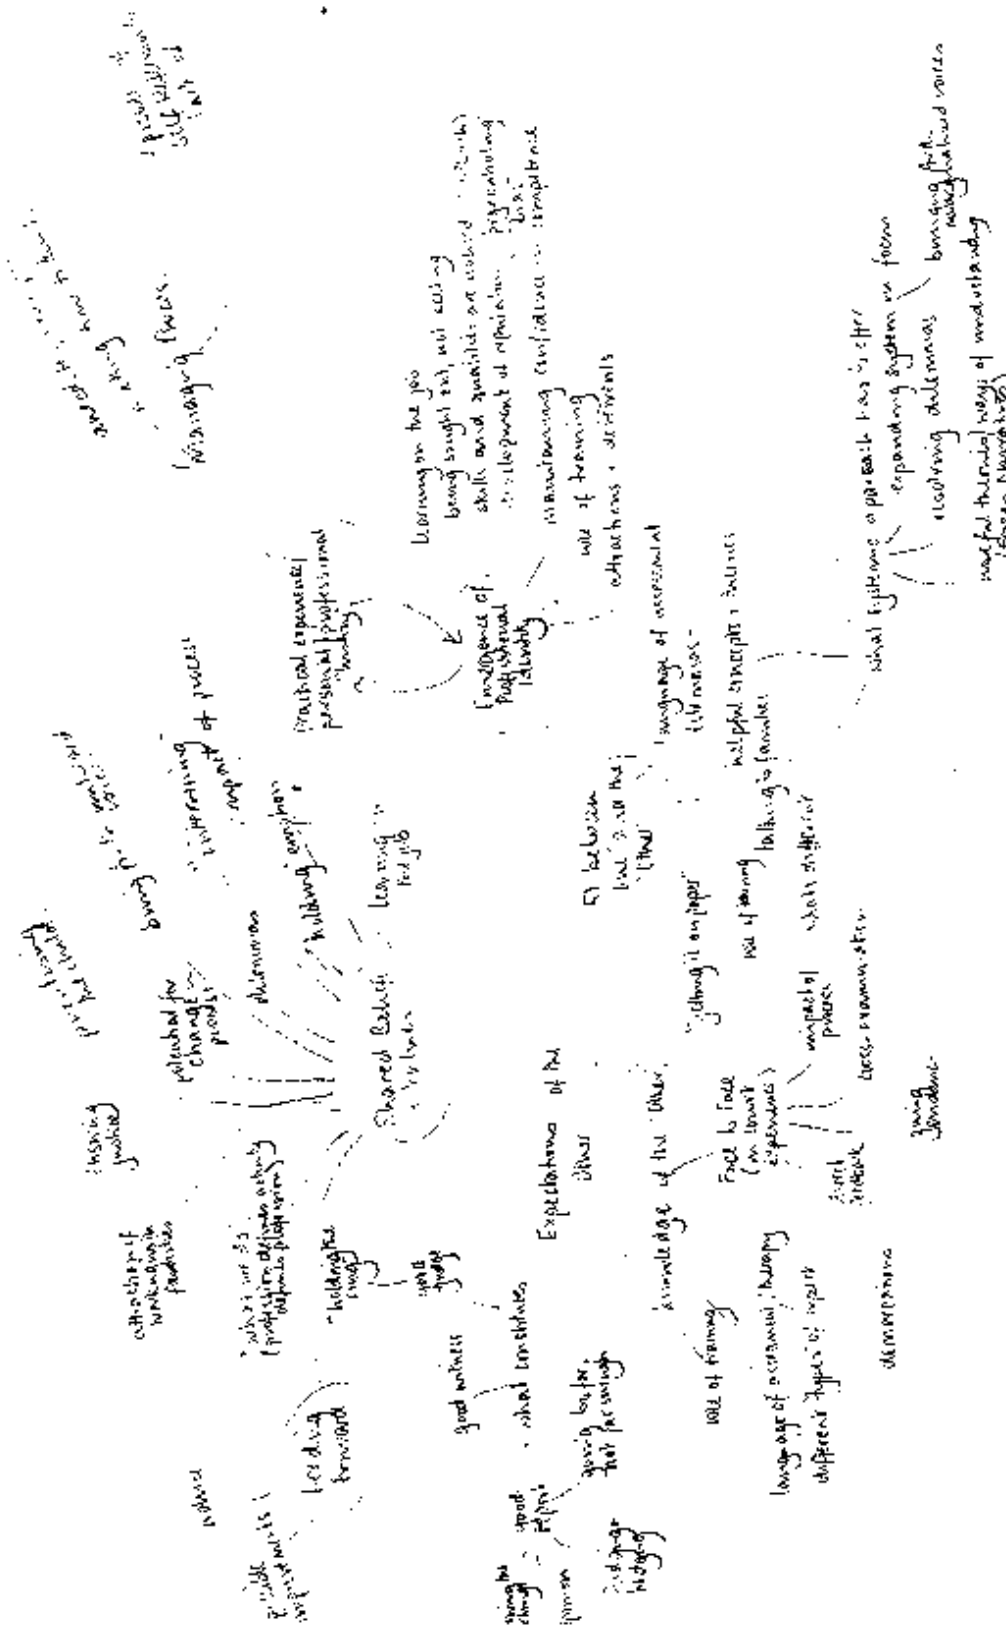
Shared Beliefs

potential for change - process

dilemmas

holding everyone

learning the job

bringing to awareness

interpreting impact of process

presenting — but clearly

checking justice

attachment of vulnerable families

what we do (professional dilemmas) (advocate professionally)

holding the ring

good judge

good witness

what constitutes

giving better, not harming

feeding forward

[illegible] improvements

stand expert

swing the change

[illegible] judge

Expectations of the Other

knowledge of the Other

role of framing

language of assessment / therapy

different types of report

demeanour

Face to face (in court experience)

direct feedback

impact of process

cross examination

giving evidence

getting it on paper

role of framing

what's different

helpful concepts + theories

talking to families

language of assessment

differences

1) between "we" and the "Other"

Emergence of professional identity

Practical experience / personal / professional / reading

Learning on the job

being taught but not seeing

skills and qualities on view

development of reflection

psychotherapy

maintaining confidence in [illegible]

role of training

attachment + development

what systemic approach has to offer

expanding systems in focus

resolving dilemmas

bringing forth marginalised voices

useful theoretical ways of understanding

managing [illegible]

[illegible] how to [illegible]

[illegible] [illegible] skill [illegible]